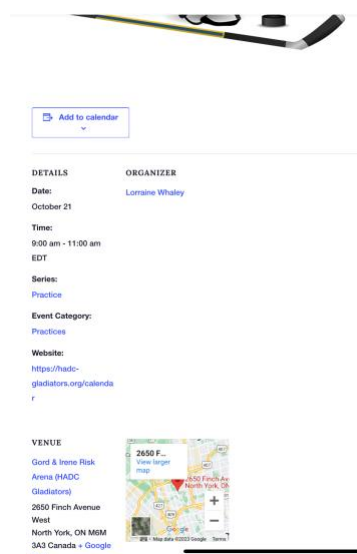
Add to calendar

DETAILS

Date:
October 21

Time:
9:00 am - 11:00 am EDT

Series:
Practice

Event Category:
Practices

Website:
https://hadc-gladiators.org/calendar

ORGANIZER

Lorraine Whaley

VENUE

Gord & Irene Risk Arena (HADC Gladiators)
2650 Finch Avenue West
North York, ON M6M 3A3 Canada + Google

2650 F...
View larger map

2650 Finch Ave
North York, ON

+
−

Google
Map data ©2023 Google Terms